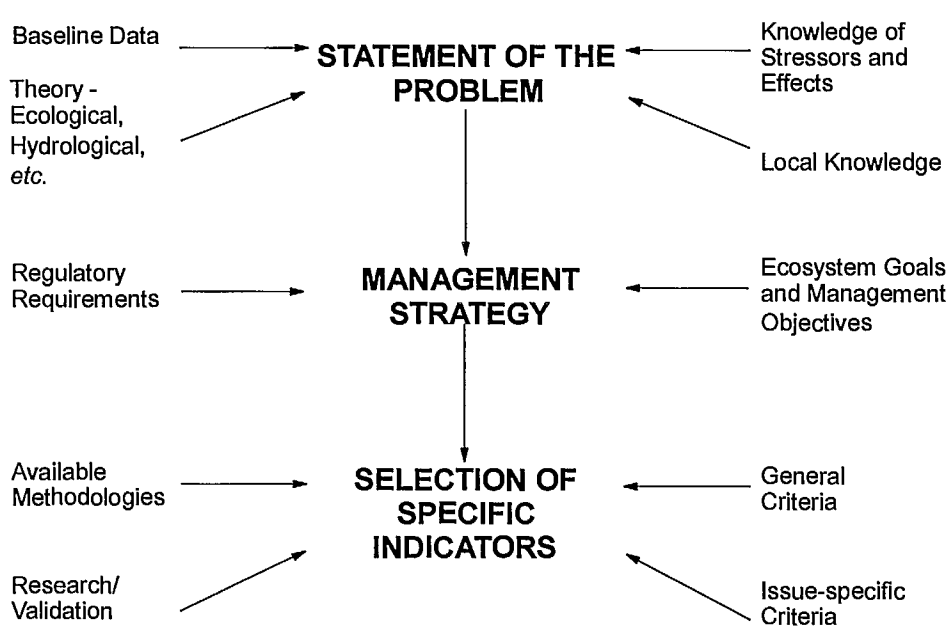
Baseline Data

Theory - Ecological, Hydrological, *etc.*

STATEMENT OF THE PROBLEM

Knowledge of Stressors and Effects

Local Knowledge

Regulatory Requirements

MANAGEMENT STRATEGY

Ecosystem Goals and Management Objectives

Available Methodologies

Research/ Validation

SELECTION OF SPECIFIC INDICATORS

General Criteria

Issue-specific Criteria